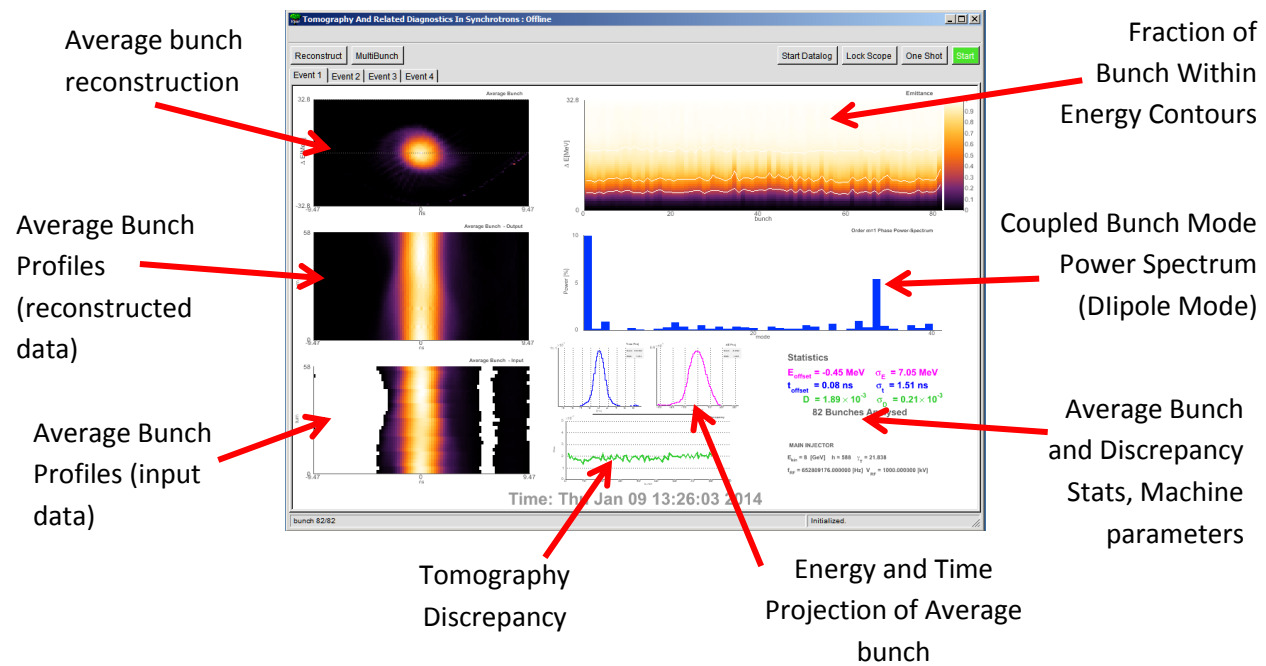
Average bunch reconstruction

Tomography And Related Diagnostics In Synchrotrons : Offline

Reconstruct MultiBunch

Start Datalog Lock Scope One Shot Start

Event 1 Event 2 Event 3 Event 4

Fraction of Bunch Within Energy Contours

Average Bunch

32.8

Δ E[MeV]

-32.8

-9.47 0 9.47

ns

Emittance

32.8

Δ E[MeV]

0

0 20 40 60 80

bunch

1
0.9
0.8
0.7
0.6
0.5
0.4
0.3
0.2
0.1
0

Average Bunch Profiles (reconstructed data)

Average Bunch - Output

58

0

-9.47 0 9.47

ns

Coupled Bunch Mode Power Spectrum (DIipole Mode)

Order m=1 Phase Power-Spectrum

10

Power [%]

5

0

0 20 40

mode

Average Bunch Profiles (input data)

Average Bunch - Input

58

0

-9.47 0 9.47

ns

Statistics

$E_{offset}$ = -0.45 MeV $\sigma_E$ = 7.05 MeV

$t_{offset}$ = 0.08 ns $\sigma_t$ = 1.51 ns

D = $1.89 \times 10^{-3}$ $\sigma_D$ = $0.21 \times 10^{-3}$

82 Bunches Analysed

MAIN INJECTOR

$E_{kin}$ = 8 [GeV] h = 588 $\gamma_t$ = 21.638

$f_{RF}$ = 652609176.000000 [Hz] $V_{RF}$ = 1000.000000 [kV]

Average Bunch and Discrepancy Stats, Machine parameters

Time: Thu Jan 09 13:26:03 2014

bunch 82/82

Initialized.

Tomography Discrepancy

Energy and Time Projection of Average bunch